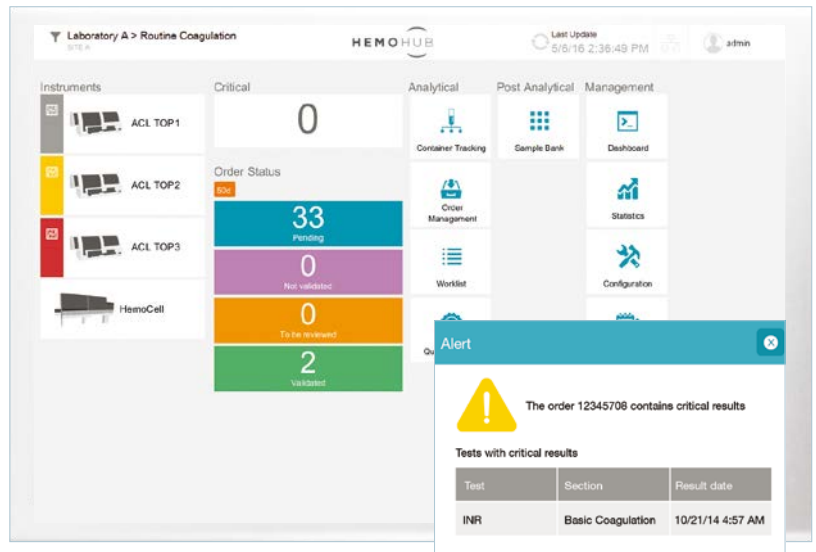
Laboratory A > Routine Coagulation
SITE A

HEMOHUB

Last Update
5/6/16 2:36:49 PM

admin

Instruments

ACL TOP1

ACL TOP2

ACL TOP3

HemoCell

Critical

0

Order Status

53d

33
Pending

0
Not validated

0
To be reviewed

2
Validated

Analytical

Container Tracking

Order Management

Worklist

Qu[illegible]

Post Analytical

Sample Bank

Management

Dashboard

Statistics

Configuration

Alert

The order 12345708 contains critical results

Tests with critical results

| Test | Section | Result date |
|---|---|---|
| INR | Basic Coagulation | 10/21/14 4:57 AM |